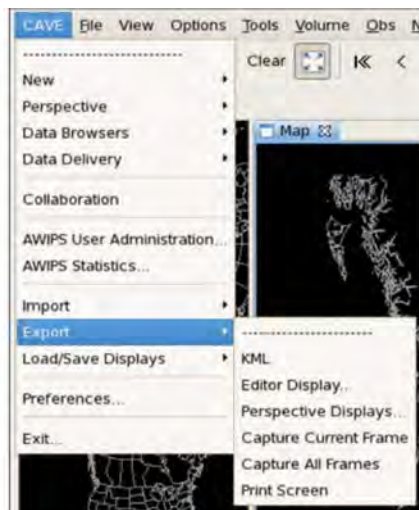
CAVE File View Options Tools Volume Obs N

Clear

New
Perspective
Data Browsers
Data Delivery
Collaboration
AWIPS User Administration...
AWIPS Statistics...
Import
Export
Load/Save Displays
Preferences...
Exit...

Map

KML
Editor Display...
Perspective Displays...
Capture Current Frame
Capture All Frames
Print Screen